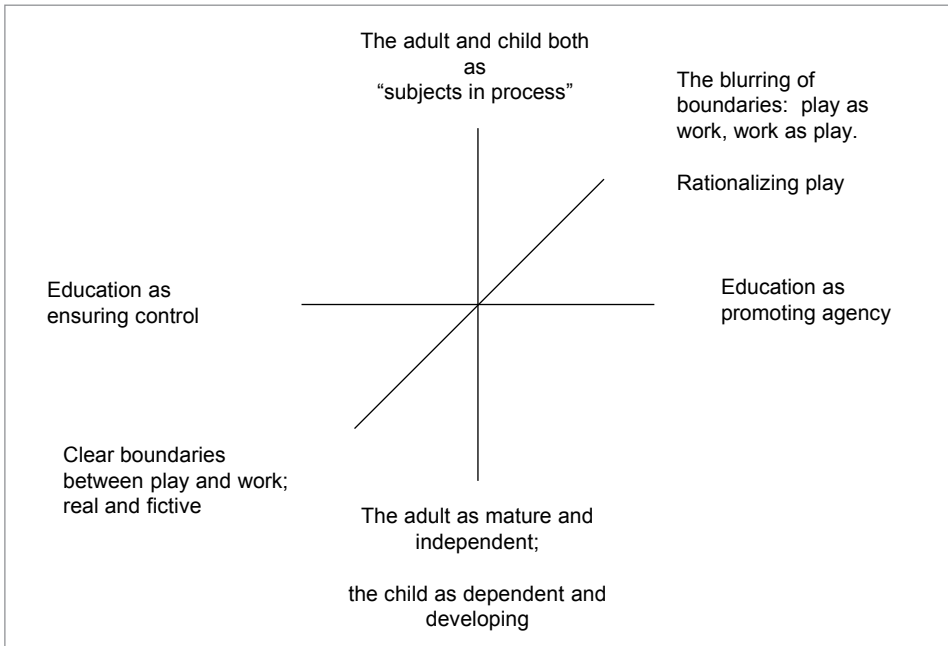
The adult and child both as "subjects in process"

The blurring of boundaries: play as work, work as play.

Rationalizing play

Education as ensuring control

Education as promoting agency

Clear boundaries between play and work; real and fictive

The adult as mature and independent;

the child as dependent and developing